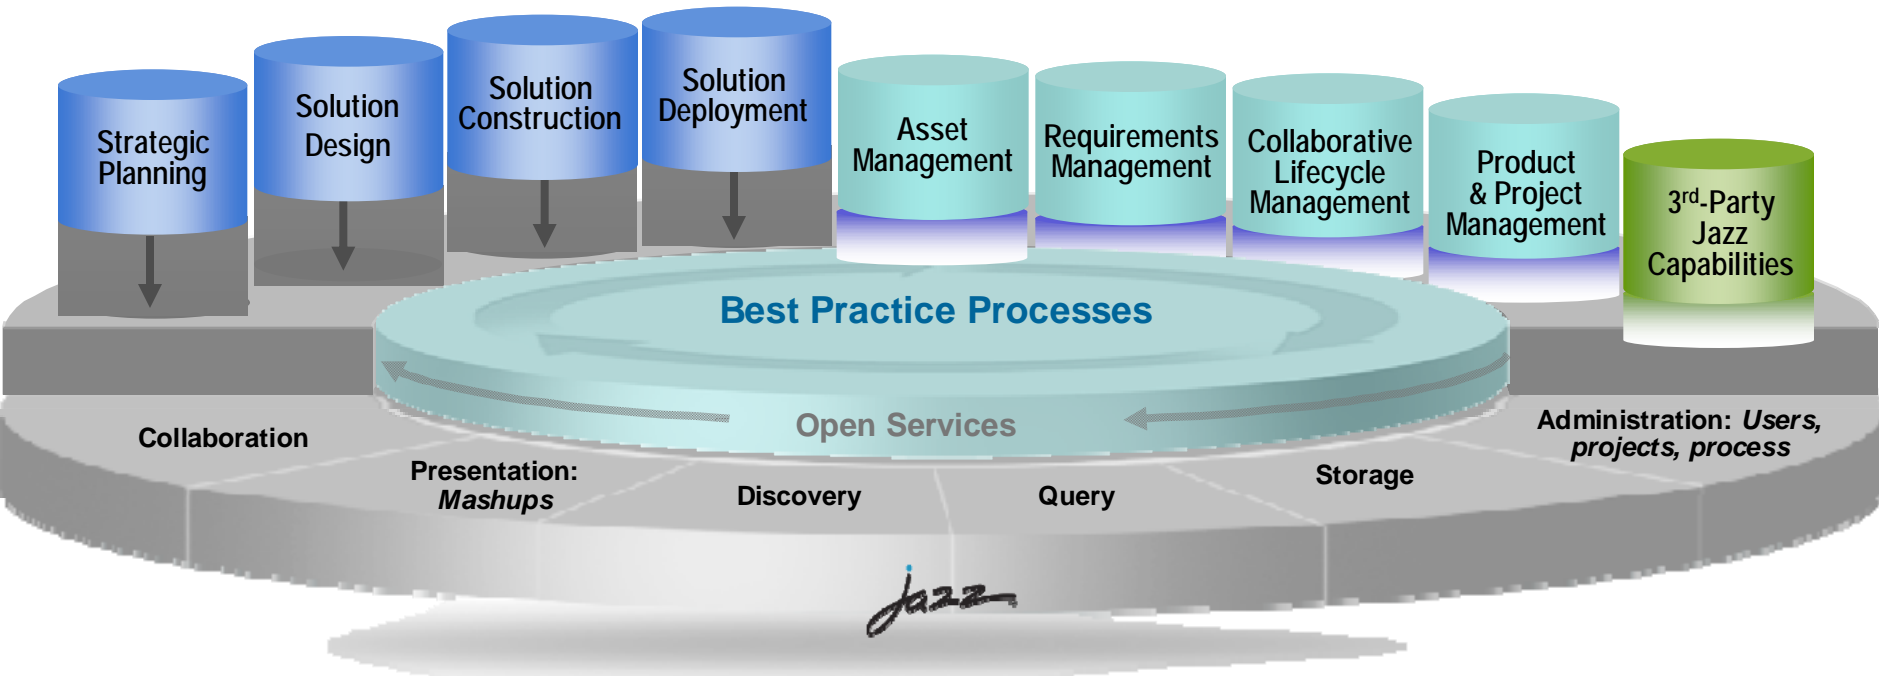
Strategic Planning

Solution Design

Solution Construction

Solution Deployment

Asset Management

Requirements Management

Collaborative Lifecycle Management

Product & Project Management

3$^{rd}$-Party Jazz Capabilities

Best Practice Processes

Open Services

Collaboration

Presentation: *Mashups*

Discovery

Query

Storage

Administration: *Users, projects, process*

Jazz